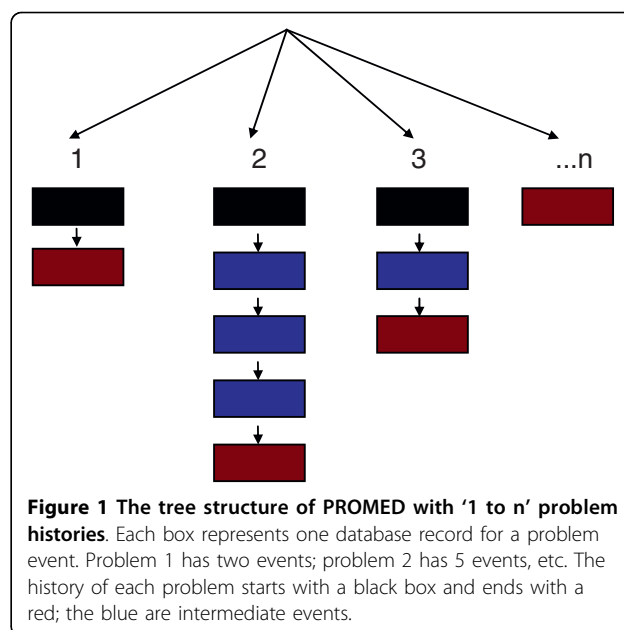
1

2

3

...n

**Figure 1 The tree structure of PROMED with '1 to n' problem histories**. Each box represents one database record for a problem event. Problem 1 has two events; problem 2 has 5 events, etc. The history of each problem starts with a black box and ends with a red; the blue are intermediate events.